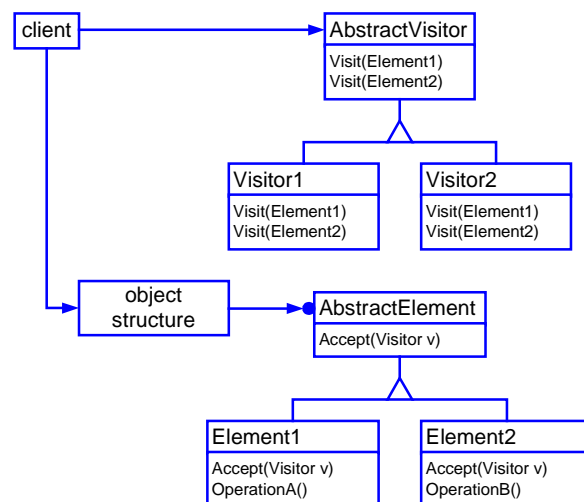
client

AbstractVisitor
Visit(Element1)
Visit(Element2)

Visitor1
Visit(Element1)
Visit(Element2)

Visitor2
Visit(Element1)
Visit(Element2)

object structure

AbstractElement
Accept(Visitor v)

Element1
Accept(Visitor v)
OperationA()

Element2
Accept(Visitor v)
OperationB()